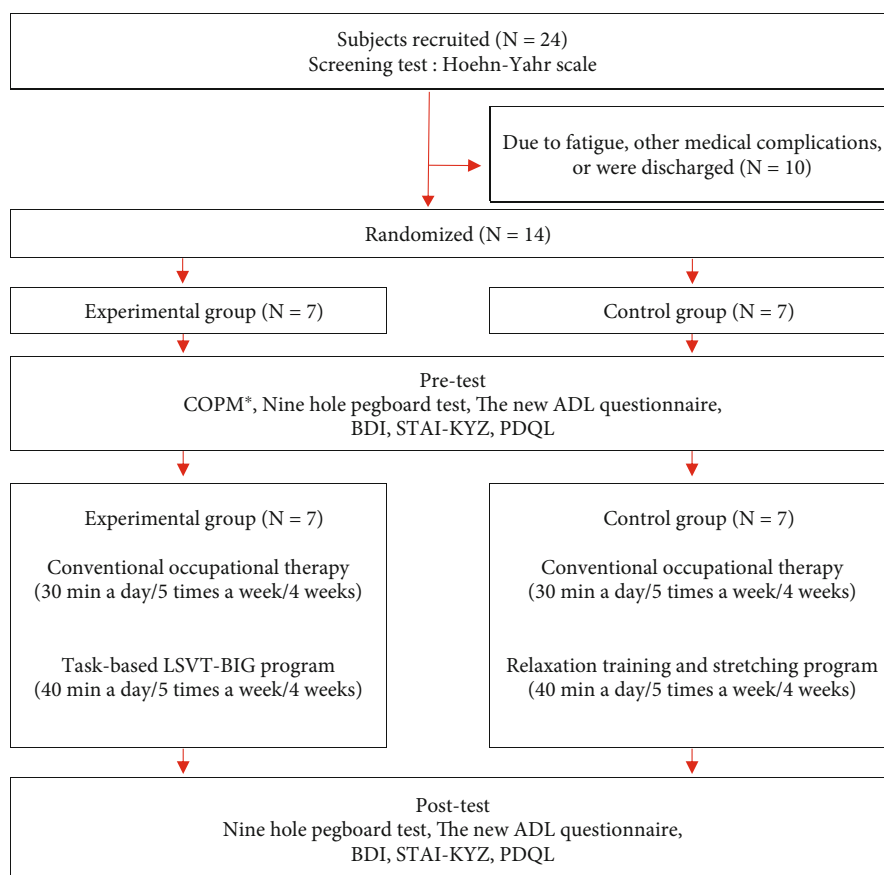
Subjects recruited (N = 24)
Screening test : Hoehn-Yahr scale

Due to fatigue, other medical complications, or were discharged (N = 10)

Randomized (N = 14)

Experimental group (N = 7)

Control group (N = 7)

Pre-test
COPM*, Nine hole pegboard test, The new ADL questionnaire, BDI, STAI-KYZ, PDQL

Experimental group (N = 7)

Conventional occupational therapy
(30 min a day/5 times a week/4 weeks)

Task-based LSVT-BIG program
(40 min a day/5 times a week/4 weeks)

Control group (N = 7)

Conventional occupational therapy
(30 min a day/5 times a week/4 weeks)

Relaxation training and stretching program
(40 min a day/5 times a week/4 weeks)

Post-test
Nine hole pegboard test, The new ADL questionnaire, BDI, STAI-KYZ, PDQL